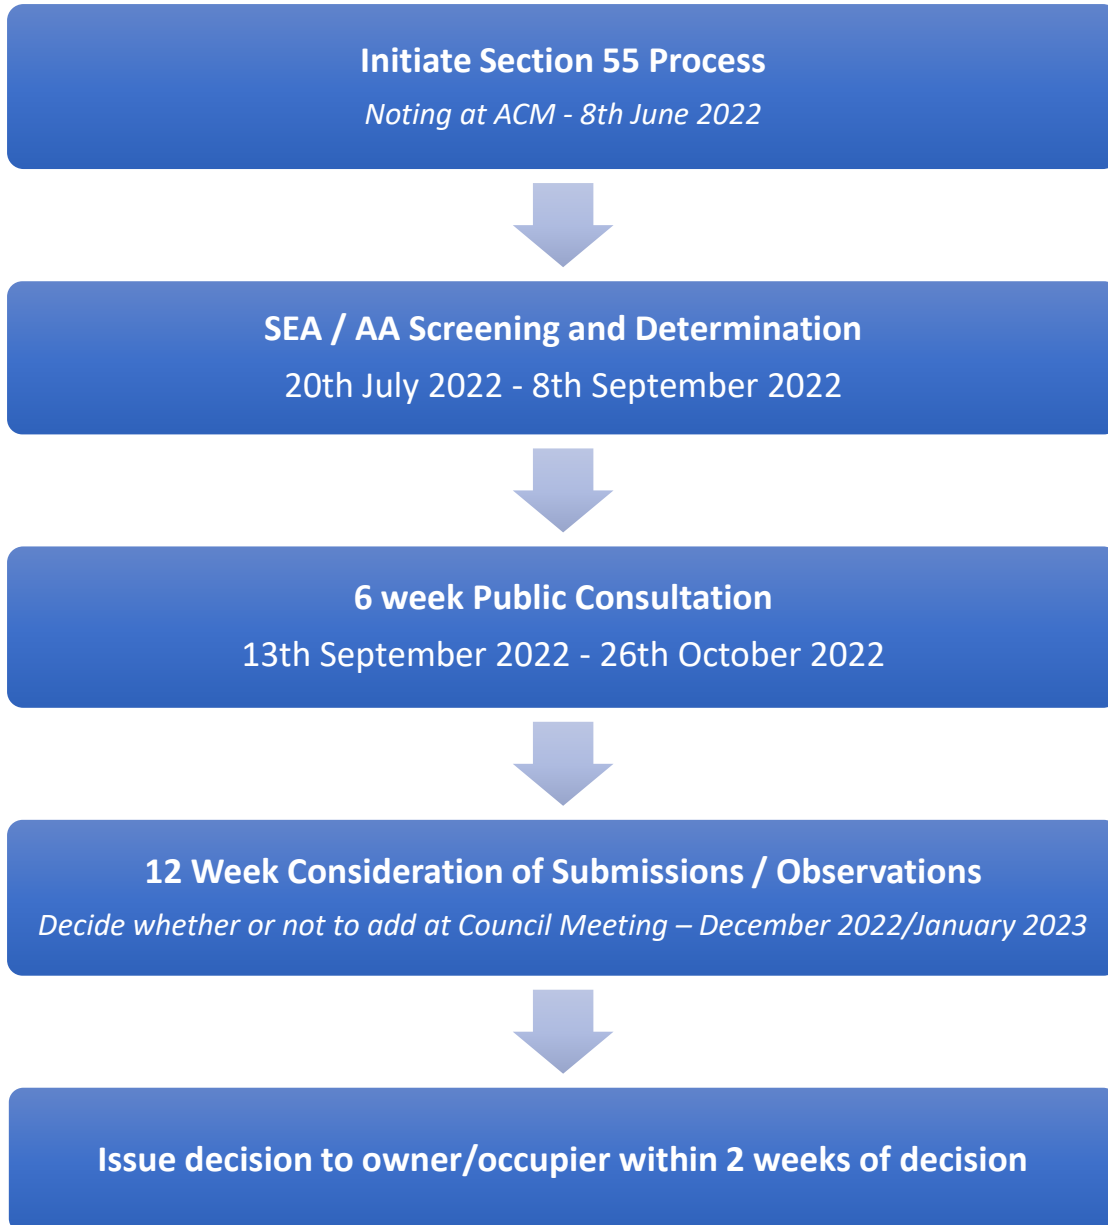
Initiate Section 55 Process
Noting at ACM - 8th June 2022

SEA / AA Screening and Determination
20th July 2022 - 8th September 2022

6 week Public Consultation
13th September 2022 - 26th October 2022

12 Week Consideration of Submissions / Observations
Decide whether or not to add at Council Meeting – December 2022/January 2023

Issue decision to owner/occupier within 2 weeks of decision